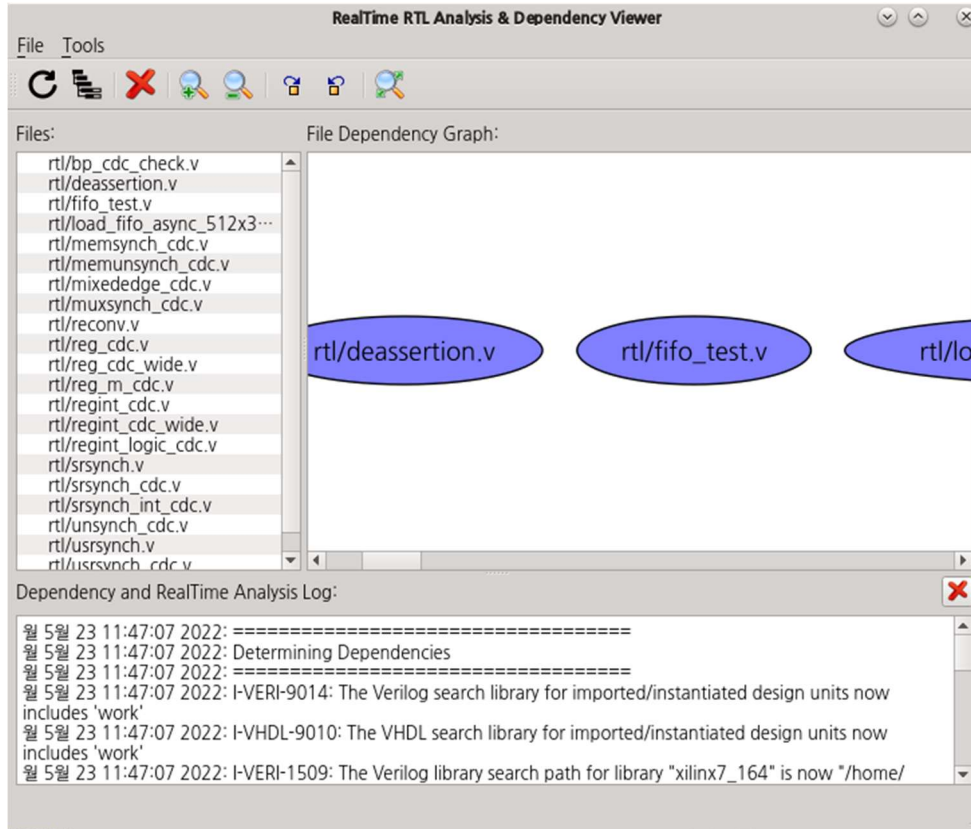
RealTime RTL Analysis & Dependency Viewer

File Tools

Files:

rtl/bp_cdc_check.v
rtl/deassertion.v
rtl/fifo_test.v
rtl/load_fifo_async_512x3···
rtl/memsynch_cdc.v
rtl/memunsynch_cdc.v
rtl/mixededge_cdc.v
rtl/muxsynch_cdc.v
rtl/reconv.v
rtl/reg_cdc.v
rtl/reg_cdc_wide.v
rtl/reg_m_cdc.v
rtl/regint_cdc.v
rtl/regint_cdc_wide.v
rtl/regint_logic_cdc.v
rtl/srsynch.v
rtl/srsynch_cdc.v
rtl/srsynch_int_cdc.v
rtl/unsynch_cdc.v
rtl/usrsynch.v
rtl/usrsynch_cdc.v

File Dependency Graph:

rtl/deassertion.v

rtl/fifo_test.v

rtl/lo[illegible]

Dependency and RealTime Analysis Log:

월 5월 23 11:47:07 2022: ===================================
월 5월 23 11:47:07 2022: Determining Dependencies
월 5월 23 11:47:07 2022: ===================================
월 5월 23 11:47:07 2022: I-VERI-9014: The Verilog search library for imported/instantiated design units now includes 'work'
월 5월 23 11:47:07 2022: I-VHDL-9010: The VHDL search library for imported/instantiated design units now includes 'work'
월 5월 23 11:47:07 2022: I-VERI-1509: The Verilog library search path for library "xilinx7_164" is now "/home/